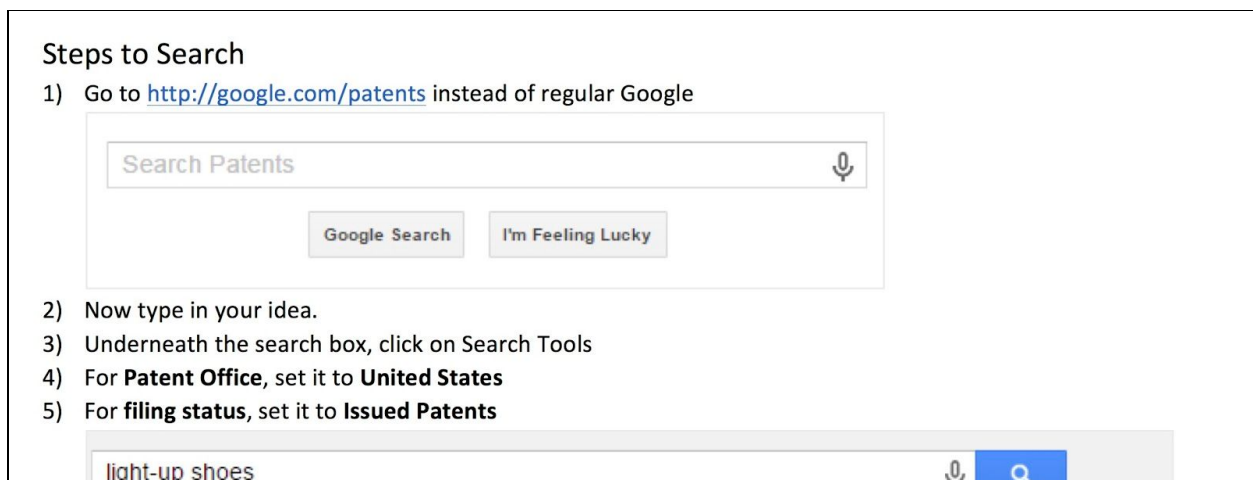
Steps to Search

1) Go to http://google.com/patents instead of regular Google

Search Patents

Google Search | I'm Feeling Lucky

2) Now type in your idea.

3) Underneath the search box, click on Search Tools

4) For **Patent Office**, set it to **United States**

5) For **filing status**, set it to **Issued Patents**

light-up shoes